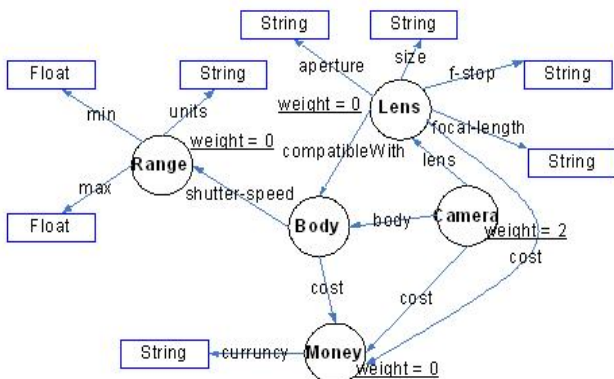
String
String
aperture
size
Float
String
f-stop
String
min
units
weight = 0
Lens
focal-length
weight = 0
Range
compatibleWith
lens
String
max
shutter-speed
Float
body
Camera
Body
weight = 2
cost
cost
cost
String
curruncy
Money
weight = 0